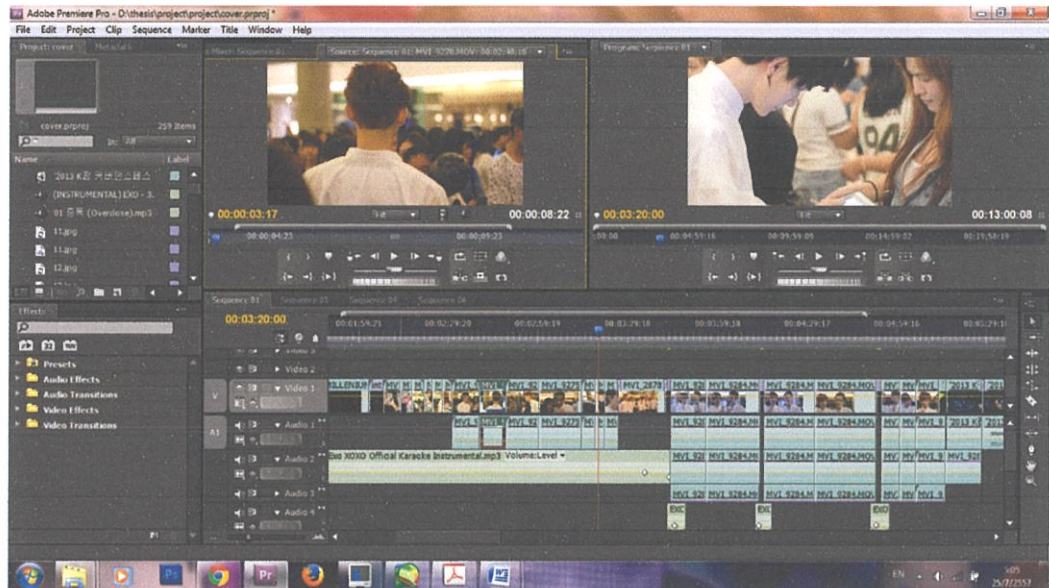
Adobe Premiere Pro - D:\thesis\project\project\cover.prproj *

File Edit Project Clip Sequence Marker Title Window Help

Project: cover

cover.prproj 259 Items

Name Label

2013 K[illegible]

(INSTRUMENTAL) EXO - 3.

01 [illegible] (Overdose).mp3

11.jpg

11.jpg

12.jpg

Source: Sequence 01: MVI_9278.MOV: 00:02:46:16

00:00:03:17

00:00:08:22

Program: Sequence 01

00:03:20:00

00:13:00:08

Sequence 01

00:03:20:00

Effects

Presets

Audio Effects

Audio Transitions

Video Effects

Video Transitions

Video 2

Video 1

Audio 1

Audio 2

Audio 3

Audio 4

Exo XOXO Official Karaoke Instrumental.mp3 Volume:Level

MVI_9284.MOV

EN

25/7/2557